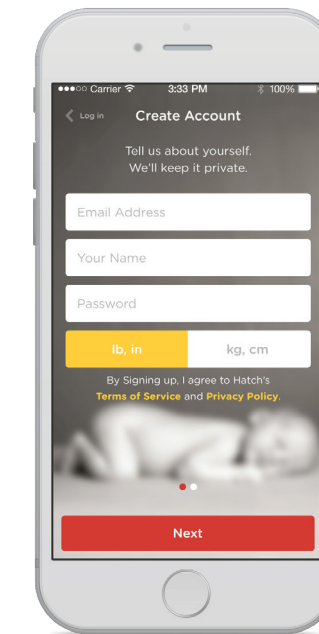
●●●○○ Carrier 3:33 PM 100%

Log in Create Account

Tell us about yourself.
We'll keep it private.

Email Address

Your Name

Password

lb, in kg, cm

By Signing up, I agree to Hatch's Terms of Service and Privacy Policy.

Next